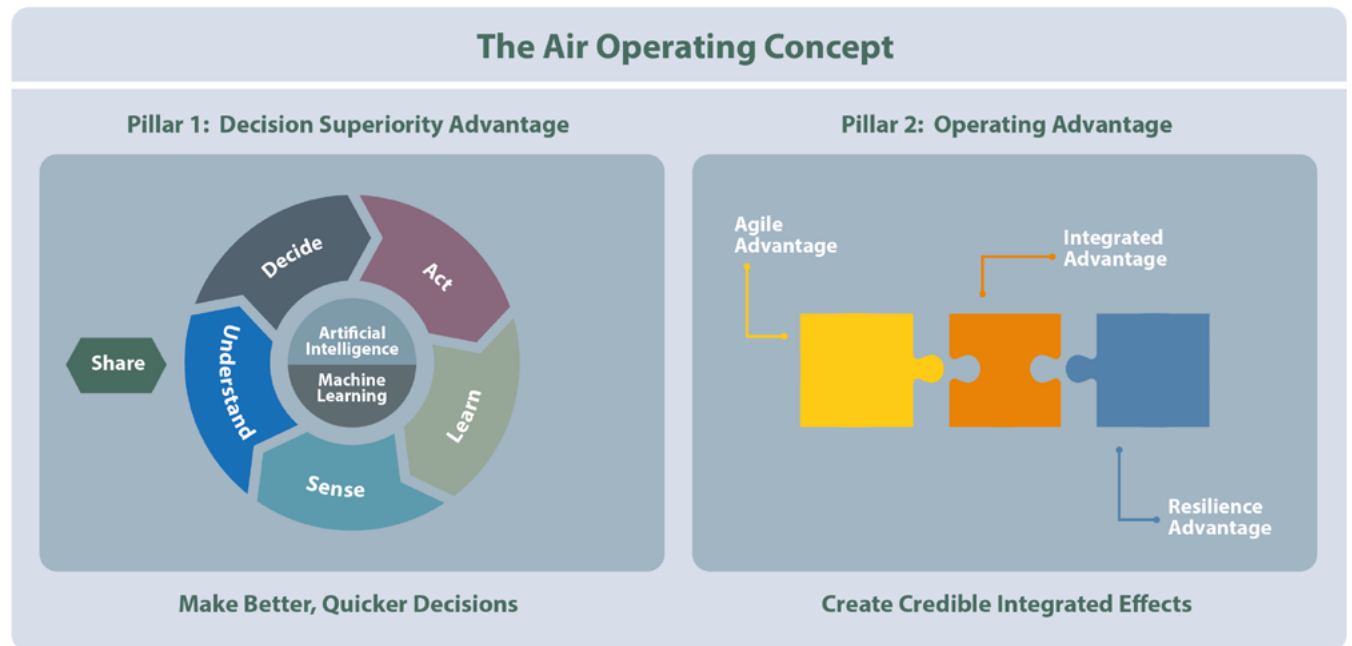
The Air Operating Concept

Pillar 1: Decision Superiority Advantage

Share

Decide

Act

Learn

Sense

Understand

Artificial Intelligence

Machine Learning

Make Better, Quicker Decisions

Pillar 2: Operating Advantage

Agile Advantage

Integrated Advantage

Resilience Advantage

Create Credible Integrated Effects